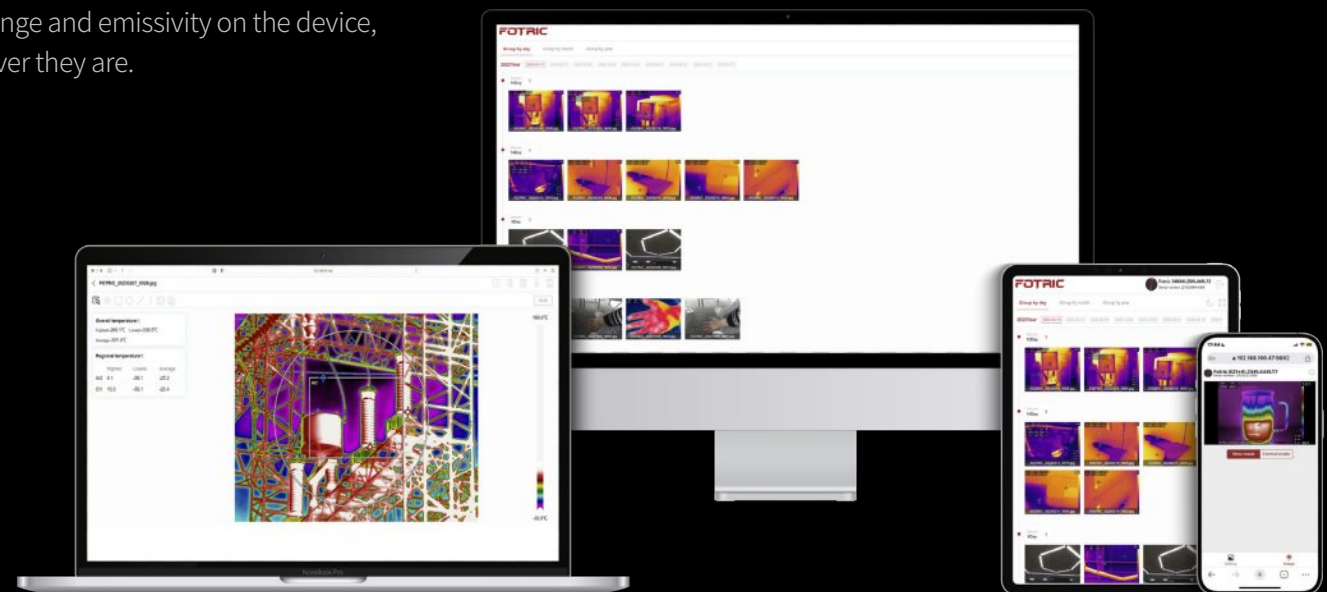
nge and emissivity on the device, ver they are.

FOTRIC

Group by day Group by month Group by year

FOTRIC_20230207_0505.jpg

Overall temperature:
Highest 289.1°C Lowest -20.0°C
Average -201.0°C

Regional temperature:

| | Highest | Lowest | Average |
|---|---|---|---|
| A2 | 9.1 | -26.1 | -23.2 |
| C1 | 15.3 | -30.1 | -23.4 |

180.1°C

-30.0°C

FOTRIC

Group by day Group by month Group by year

Sheet mode Control mode